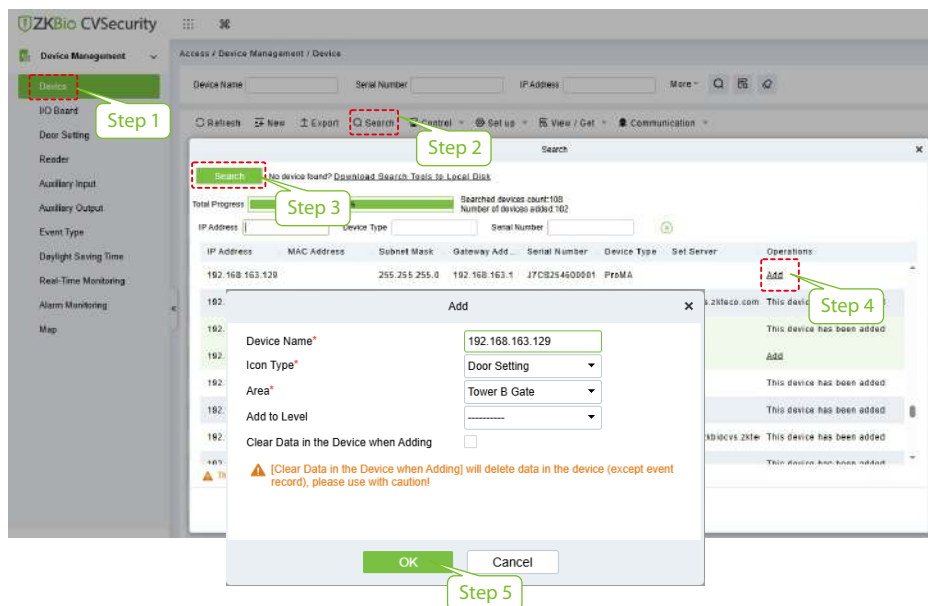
ZKBio CVSecurity

Device Management

Device
I/O Board
Door Setting
Reader
Auxiliary Input
Auxiliary Output
Event Type
Daylight Saving Time
Real-Time Monitoring
Alarm Monitoring
Map

Step 1

Access / Device Management / Device

Device Name | Serial Number | IP Address | More

Refresh | New | Export | Search | Control | Set up | View / Get | Communication

Step 2

Search

Search | No device found? Download Search Tools to Local Disk

Step 3

Total Progress | Searched devices count:108 | Number of devices added:102

IP Address | Device Type | Serial Number

| IP Address | MAC Address | Subnet Mask | Gateway Add... | Serial Number | Device Type | Set Server | Operations |
|---|---|---|---|---|---|---|---|
| 192.168.163.129 | | 255.255.255.0 | 192.168.163.1 | J7CB254600001 | ProMA | | Add |
| 192. | | | | | | s.zkteco.com | This device |
| 192. | | | | | | | This device has been added |
| 192. | | | | | | | Add |
| 192. | | | | | | | This device has been added |
| 192. | | | | | | | This device has been added |
| 192. | | | | | | zkbiocvs.zkte | This device has been added |
| 192. | | | | | | | This device has been added |

Step 4

Add

Device Name* 192.168.163.129
Icon Type* Door Setting
Area* Tower B Gate
Add to Level ----------
Clear Data in the Device when Adding

[Clear Data in the Device when Adding] will delete data in the device (except event record), please use with caution!

OK | Cancel

Step 5